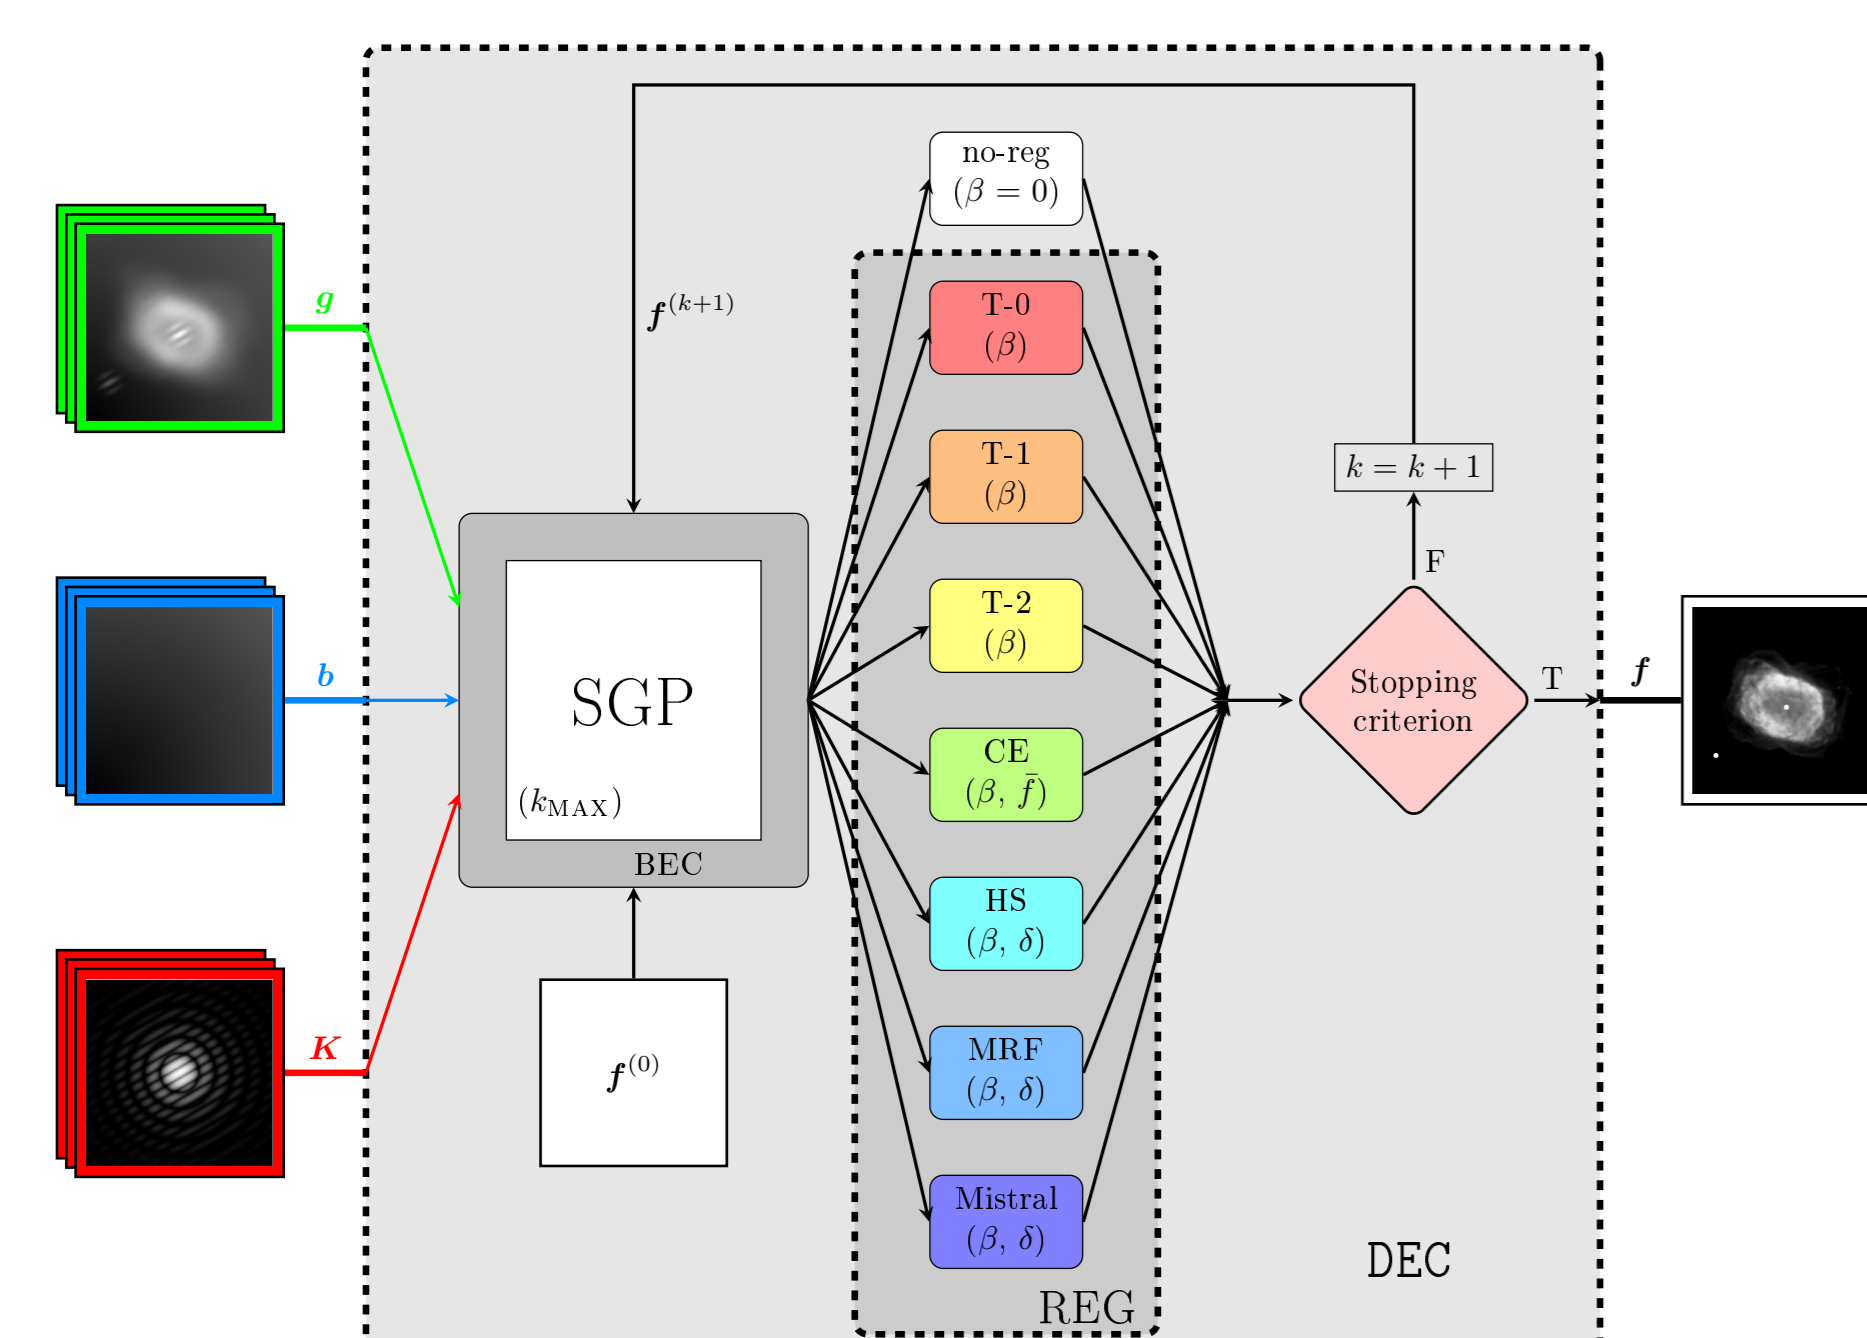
$\boldsymbol{g}$

$\boldsymbol{b}$

$\boldsymbol{K}$

$\boldsymbol{f}^{(k+1)}$

no-reg
$(\beta = 0)$

T-0
$(\beta)$

T-1
$(\beta)$

T-2
$(\beta)$

CE
$(\beta, \bar{f})$

HS
$(\beta, \delta)$

MRF
$(\beta, \delta)$

Mistral
$(\beta, \delta)$

REG

SGP

$(k_{\mathrm{MAX}})$

BEC

$\boldsymbol{f}^{(0)}$

$k = k + 1$

F

Stopping criterion

T

$\boldsymbol{f}$

DEC